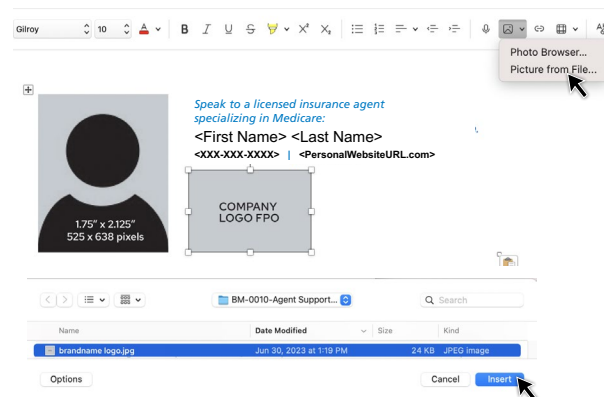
Gilroy 10 A B I U S X² X₂ A

Photo Browser...
Picture from File...

Speak to a licensed insurance agent specializing in Medicare:
<First Name> <Last Name>
<XXX-XXX-XXXX> | <PersonalWebsiteURL.com>

1.75" x 2.125"
525 x 638 pixels

COMPANY
LOGO FPO

BM-0010-Agent Support...
Search

| Name | Date Modified | Size | Kind |
|---|---|---|---|
| brandname logo.jpg | Jun 30, 2023 at 1:19 PM | 24 KB | JPEG image |

Options
Cancel
Insert